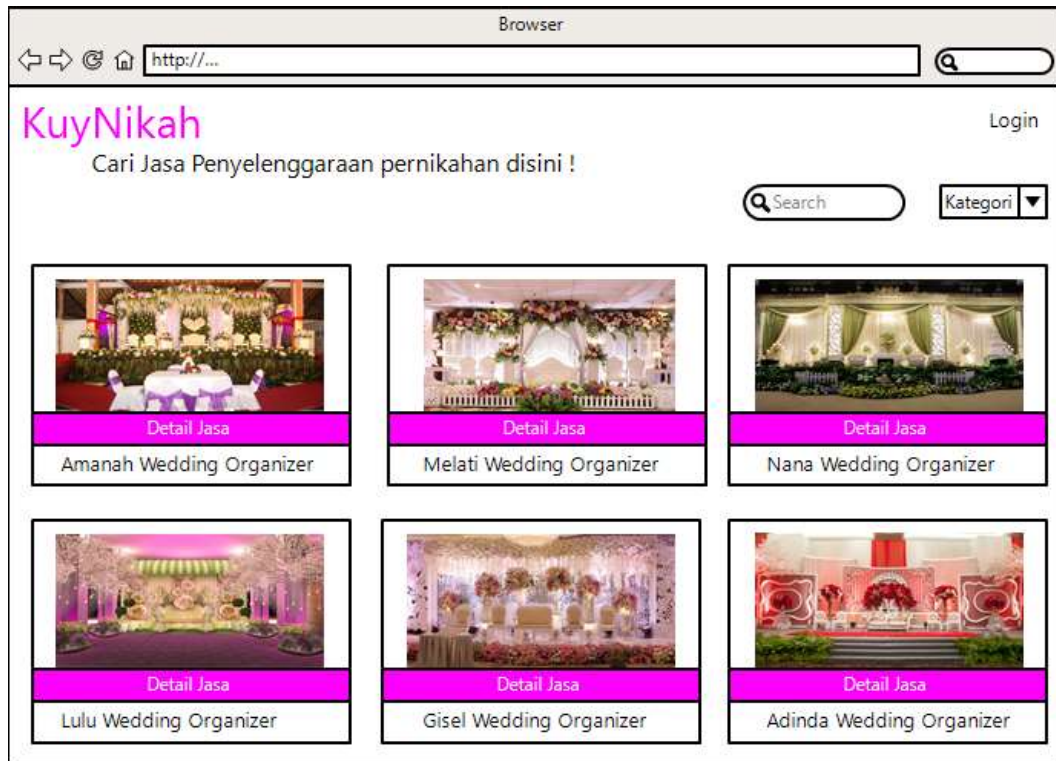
Browser

http://...

KuyNikah

Login

Cari Jasa Penyelenggaraan pernikahan disini !

Search

Kategori

Detail Jasa
Amanah Wedding Organizer

Detail Jasa
Melati Wedding Organizer

Detail Jasa
Nana Wedding Organizer

Detail Jasa
Lulu Wedding Organizer

Detail Jasa
Gisel Wedding Organizer

Detail Jasa
Adinda Wedding Organizer